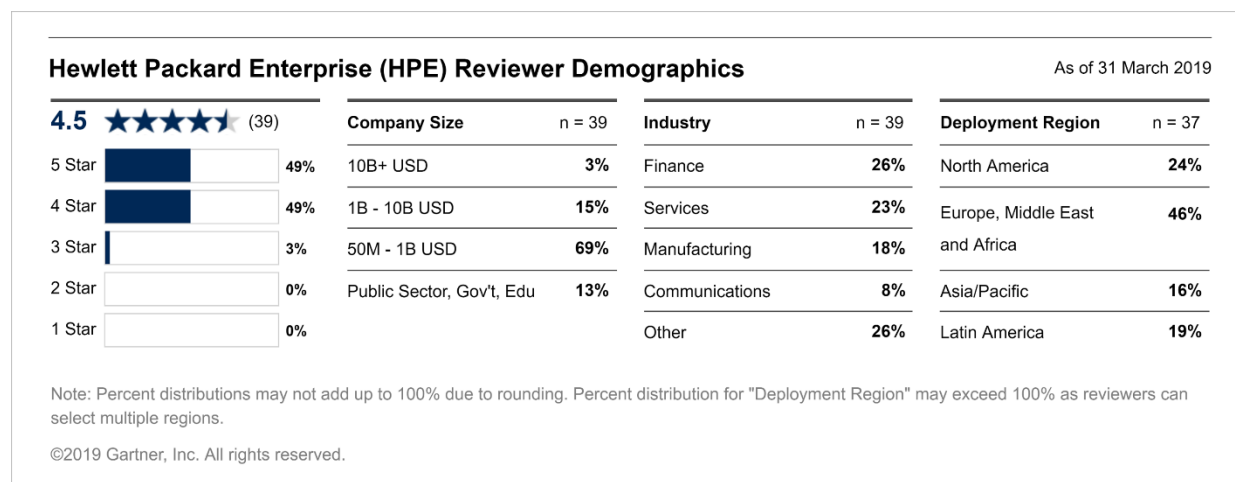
Hewlett Packard Enterprise (HPE) Reviewer Demographics

As of 31 March 2019

4.5 (39)

| | |
|---|---|
| 5 Star | 49% |
| 4 Star | 49% |
| 3 Star | 3% |
| 2 Star | 0% |
| 1 Star | 0% |

| Company Size | n = 39 |
|---|---|
| 10B+ USD | 3% |
| 1B - 10B USD | 15% |
| 50M - 1B USD | 69% |
| Public Sector, Gov't, Edu | 13% |

| Industry | n = 39 |
|---|---|
| Finance | 26% |
| Services | 23% |
| Manufacturing | 18% |
| Communications | 8% |
| Other | 26% |

| Deployment Region | n = 37 |
|---|---|
| North America | 24% |
| Europe, Middle East and Africa | 46% |
| Asia/Pacific | 16% |
| Latin America | 19% |

Note: Percent distributions may not add up to 100% due to rounding. Percent distribution for "Deployment Region" may exceed 100% as reviewers can select multiple regions.

©2019 Gartner, Inc. All rights reserved.